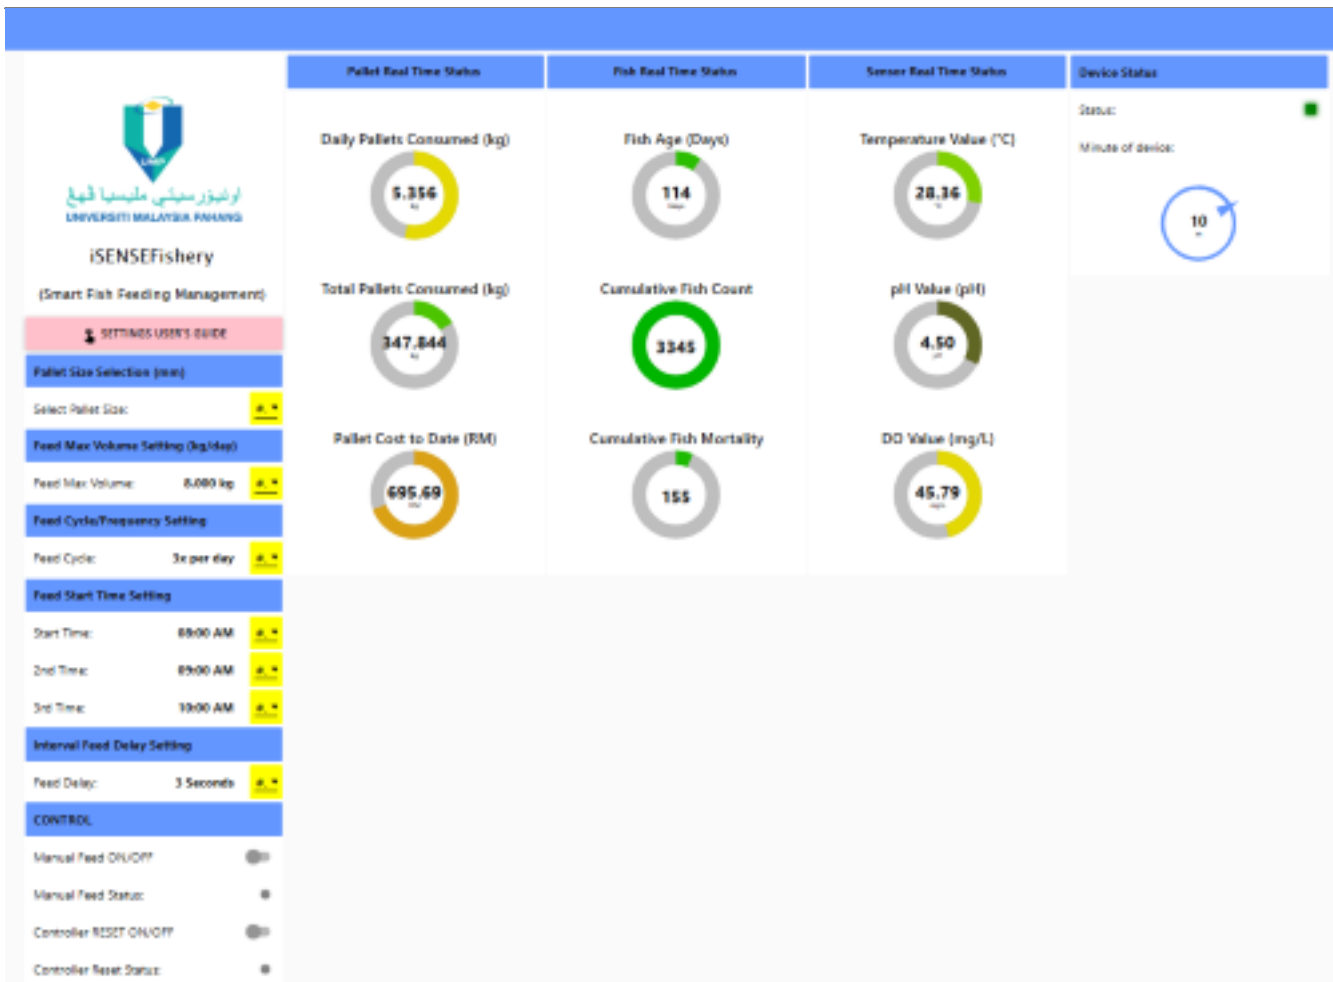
UMP
اونيۏرسيتي مليسيا ڤهڠ
UNIVERSITI MALAYSIA PAHANG

iSENSEFishery

(Smart Fish Feeding Management)

SETTINGS USER'S GUIDE

Pallet Size Selection (mm)

Select Pallet Size:

Feed Max Volume Setting (kg/day)

Feed Max Volume: 8.000 kg

Feed Cycle/Frequency Setting

Feed Cycle: 3x per day

Feed Start Time Setting

Start Time: 08:00 AM

2nd Time: 09:00 AM

3rd Time: 10:00 AM

Interval Feed Delay Setting

Feed Delay: 3 Seconds

CONTROL

Manual Feed ON/OFF

Manual Feed Status:

Controller RESET ON/OFF

Controller Reset Status:

Pallet Real Time Status

Daily Pallets Consumed (kg)

5.356
kg

Total Pallets Consumed (kg)

347.844
kg

Pallet Cost to Date (RM)

695.69
RM

Fish Real Time Status

Fish Age (Days)

114
days

Cumulative Fish Count

3345

Cumulative Fish Mortality

155

Sensor Real Time Status

Temperature Value (°C)

28.36
°C

pH Value (pH)

4.50
pH

DO Value (mg/L)

45.79
mg/L

Device Status

Status:

Minute of device:

10